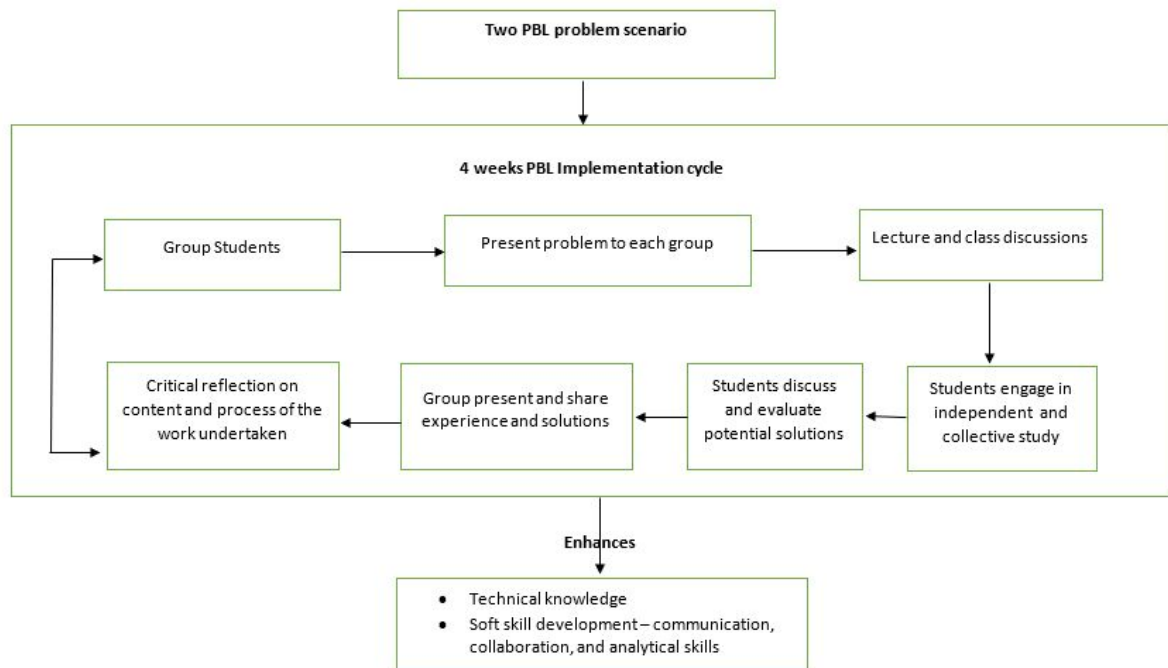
Two PBL problem scenario

4 weeks PBL Implementation cycle

Group Students

Present problem to each group

Lecture and class discussions

Students engage in independent and collective study

Students discuss and evaluate potential solutions

Group present and share experience and solutions

Critical reflection on content and process of the work undertaken

Enhances

- Technical knowledge
- Soft skill development – communication, collaboration, and analytical skills